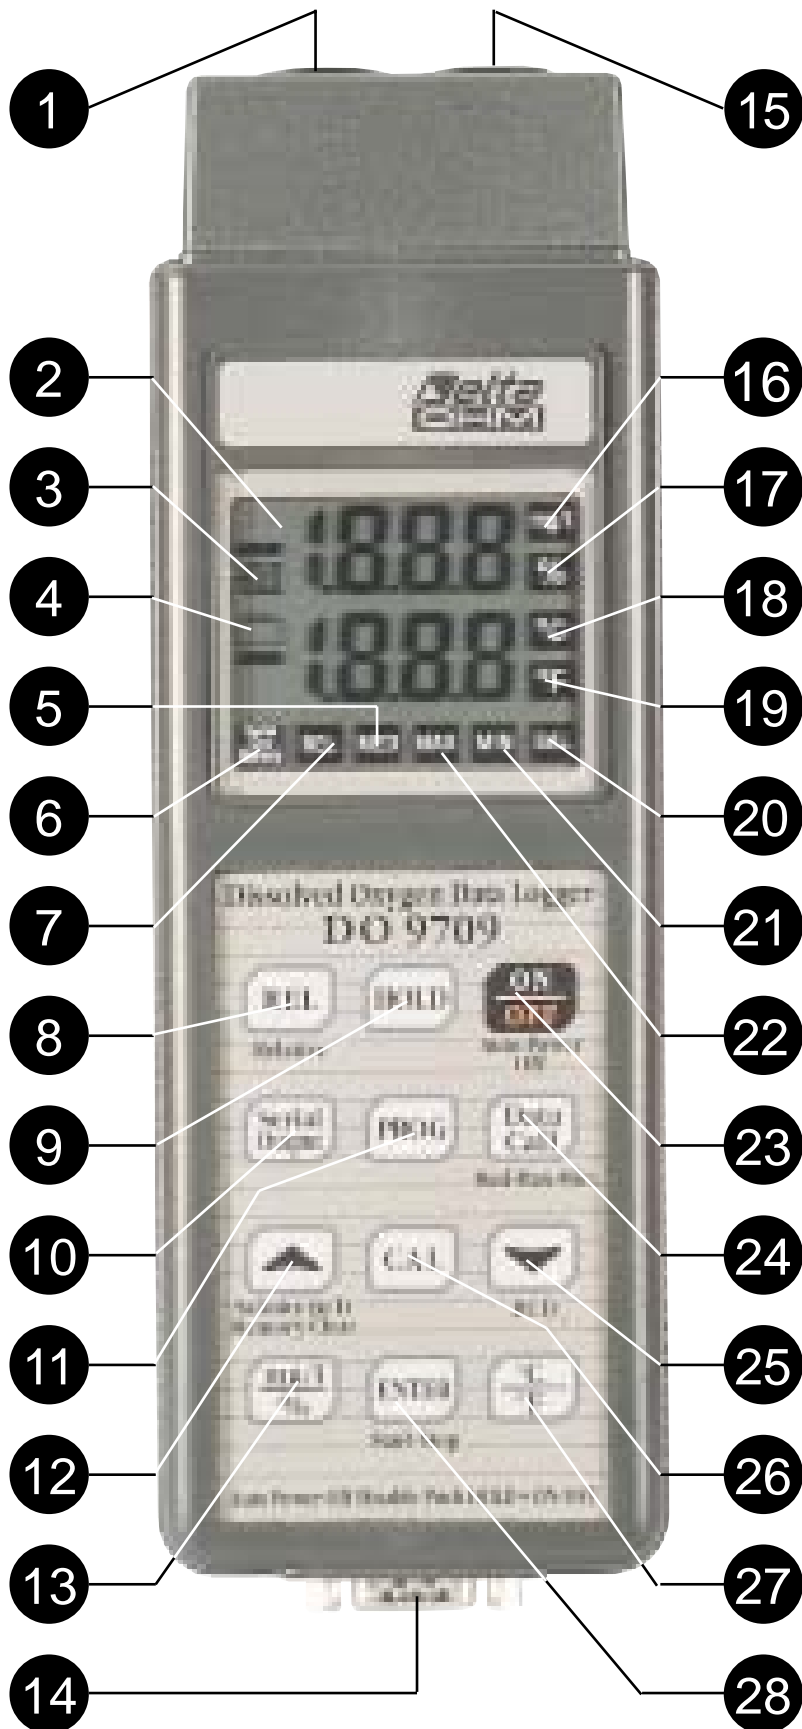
1
15
2
16
3
17
4
18
5
19
6
20
7
21
8
22
9
23
10
24
11
25
12
26
13
27
14
28

delta OHM

1888
1888

Dissolved Oxygen Data logger
DO 9709

REL
HOLD
ON
OFF
Relative
Serial Output
PROG
Data Call
CAL
Start/Stop
ENTER
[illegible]